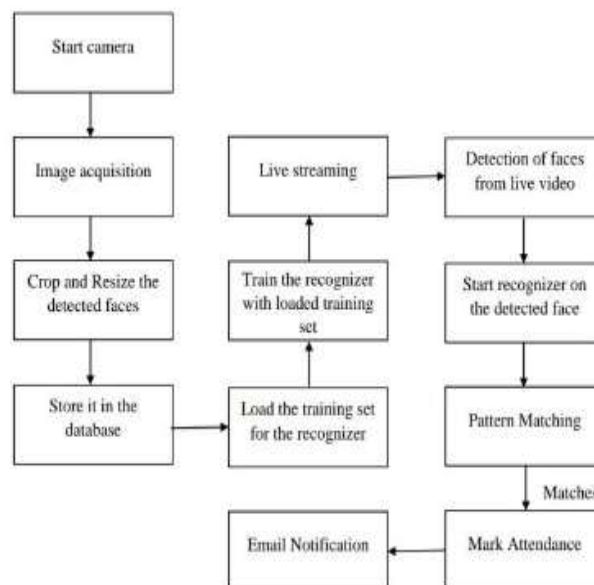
Start camera

Image acquisition

Crop and Resize the detected faces

Store it in the database

Load the training set for the recognizer

Train the recognizer with loaded training set

Live streaming

Detection of faces from live video

Start recognizer on the detected face

Pattern Matching

Matches

Mark Attendance

Email Notification